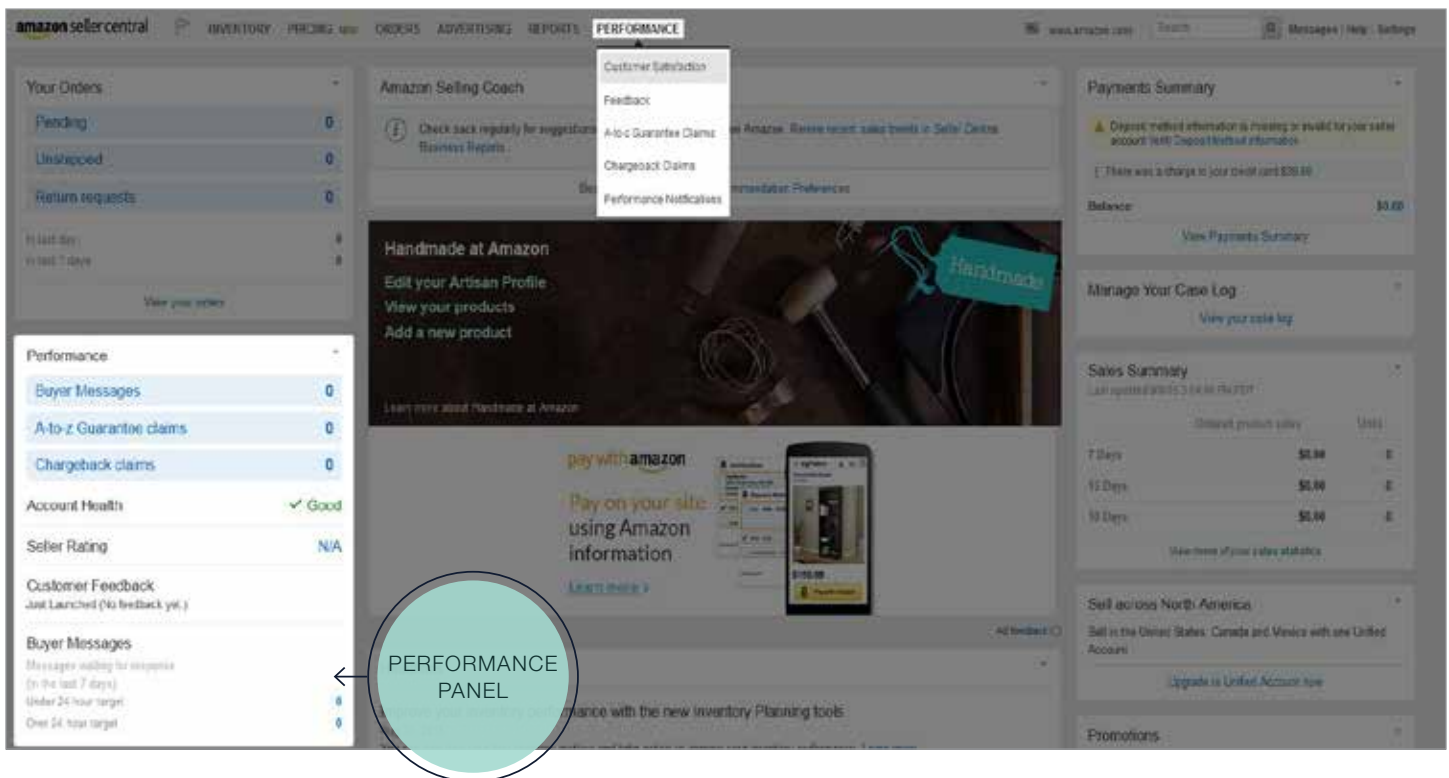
amazon seller central INVENTORY PRICING ORDERS ADVERTISING REPORTS PERFORMANCE www.amazon.com Search Messages | Help | Settings

Customer Satisfaction
Feedback
A-to-z Guarantee Claims
Chargeback Claims
Performance Notifications

Your Orders
Pending 0
Unshipped 0
Return requests 0
In last day: 0
In last 7 days: 0
View your orders

Performance
Buyer Messages 0
A-to-z Guarantee claims 0
Chargeback claims 0
Account Health ✓ Good
Seller Rating N/A
Customer Feedback
Just Launched (No feedback yet.)
Buyer Messages
Messages waiting for response
(in the last 7 days)
Under 24 hour target 0
Over 24 hour target 0

PERFORMANCE PANEL

Amazon Selling Coach
Check back regularly for suggestions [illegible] Amazon. Review recent sales trends in Seller Central Business Reports.
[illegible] Preferences

Handmade at Amazon
Edit your Artisan Profile
View your products
Add a new product
Learn more about Handmade at Amazon
Handmade

pay with amazon
Pay on your site using Amazon information
Learn more >
$150.00

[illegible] performance with the new Inventory Planning tools

Payments Summary
Deposit method information is missing or invalid for your seller account. Verify Deposit Method information
There was a charge to your credit card $39.99
Balance $0.00
View Payments Summary

Manage Your Case Log
View your case log

Sales Summary
Last updated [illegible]
Ordered product sales Units
7 Days $0.00 0
15 Days $0.00 0
30 Days $0.00 0
View more of your sales statistics

Sell across North America
Sell in the United States, Canada and Mexico with one Unified Account
Upgrade to Unified Account now

Promotions